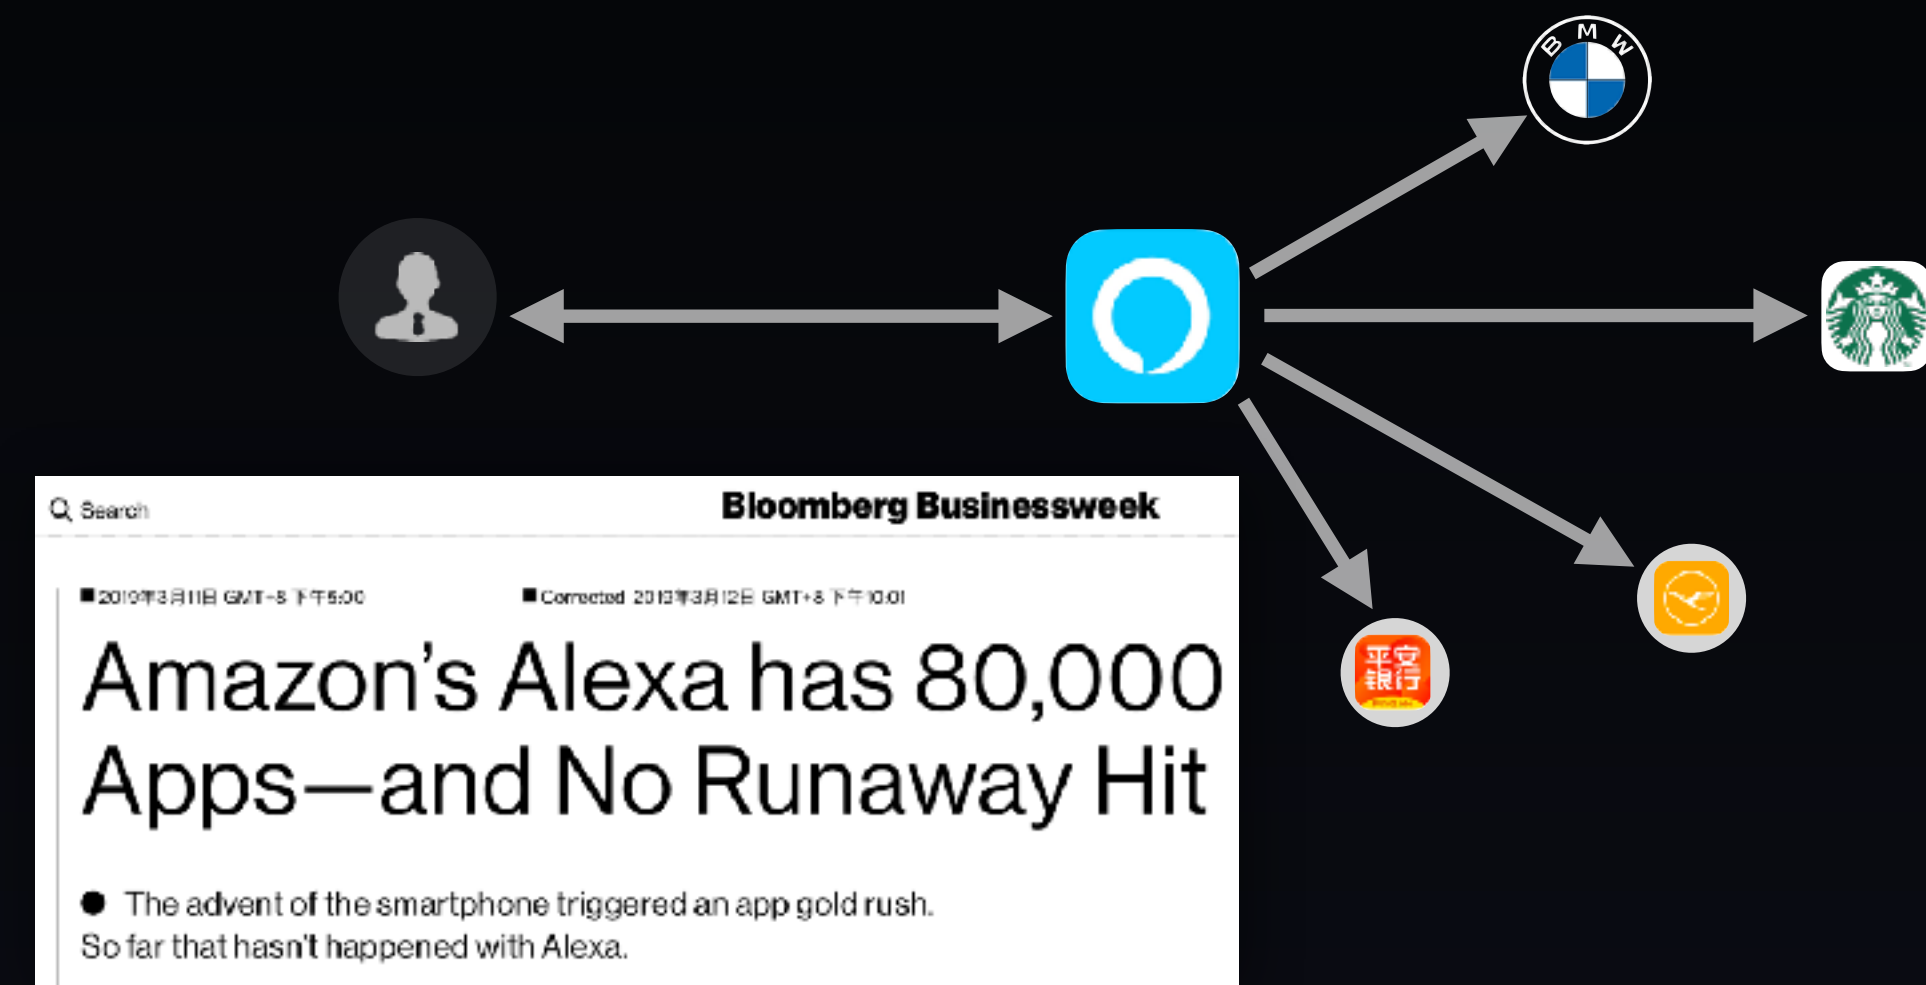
B M W

平安银行

Search

Bloomberg Businessweek

2019年3月11日 GMT-8 下午5:00

Corrected 2019年3月12日 GMT+8 下午10:01

Amazon's Alexa has 80,000 Apps—and No Runaway Hit

The advent of the smartphone triggered an app gold rush. So far that hasn't happened with Alexa.